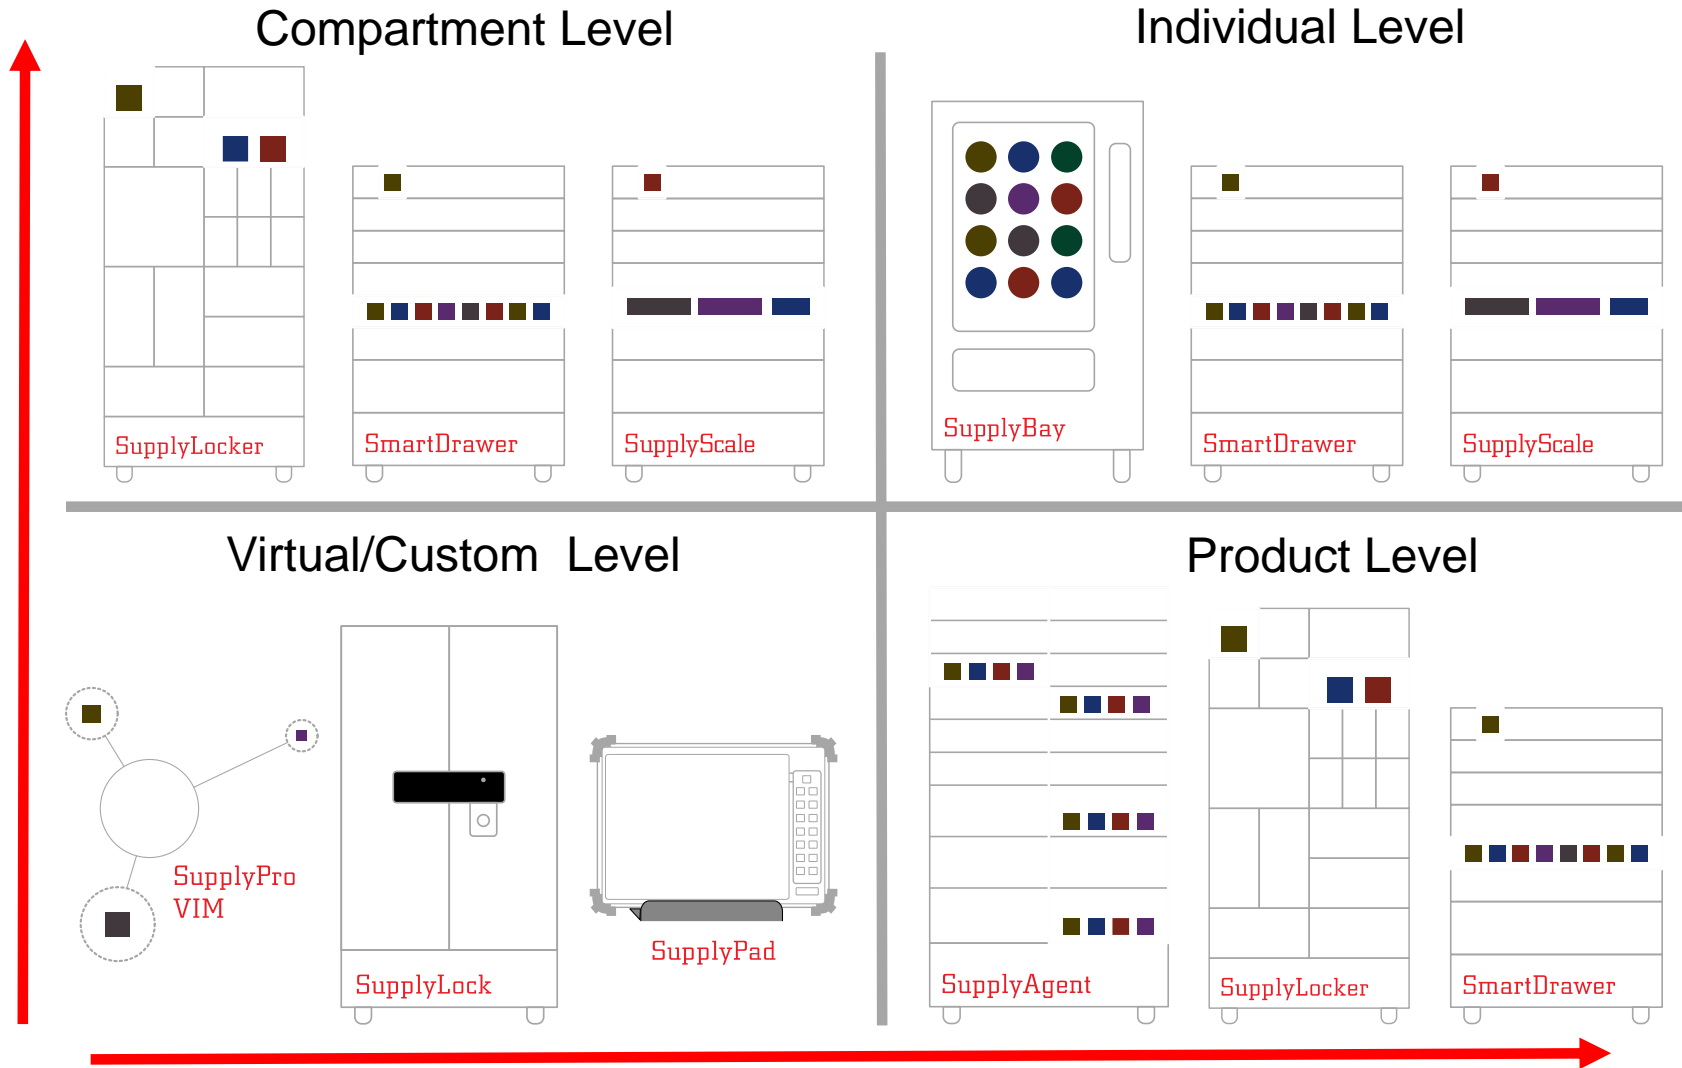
Compartment Level

SupplyLocker

SmartDrawer

SupplyScale

Individual Level

SupplyBay

SmartDrawer

SupplyScale

Virtual/Custom Level

SupplyPro VIM

SupplyLock

SupplyPad

Product Level

SupplyAgent

SupplyLocker

SmartDrawer